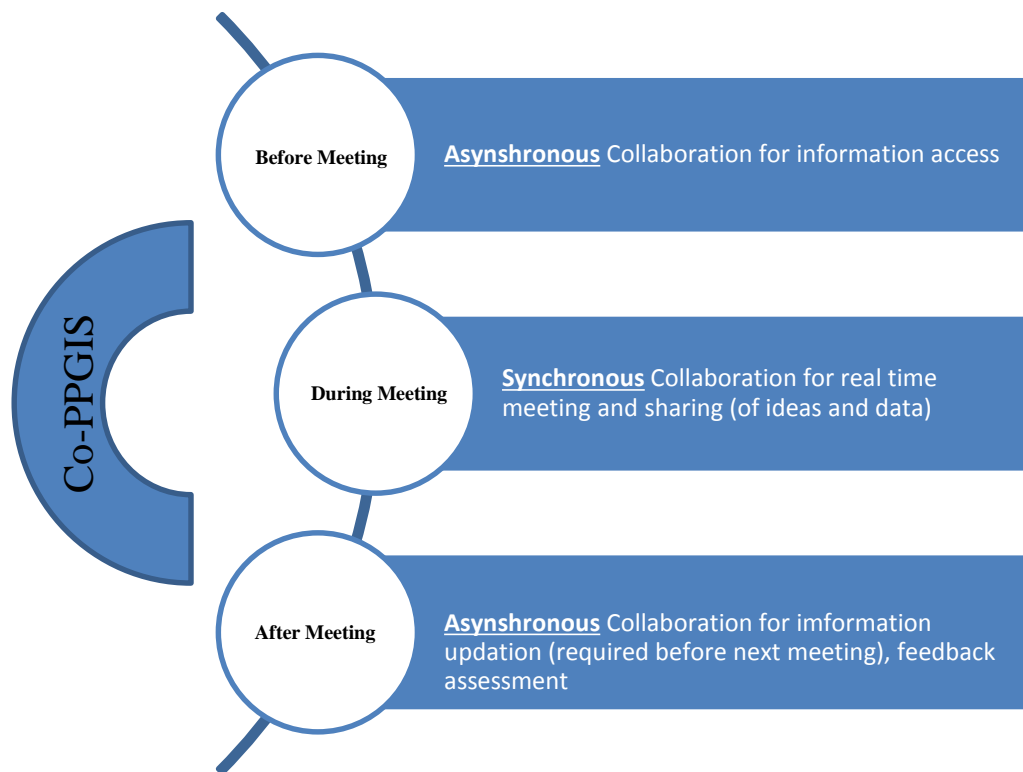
Co-PPGIS

Before Meeting

Asynshronous Collaboration for information access

During Meeting

Synchronous Collaboration for real time meeting and sharing (of ideas and data)

After Meeting

Asynshronous Collaboration for imformation updation (required before next meeting), feedback assessment